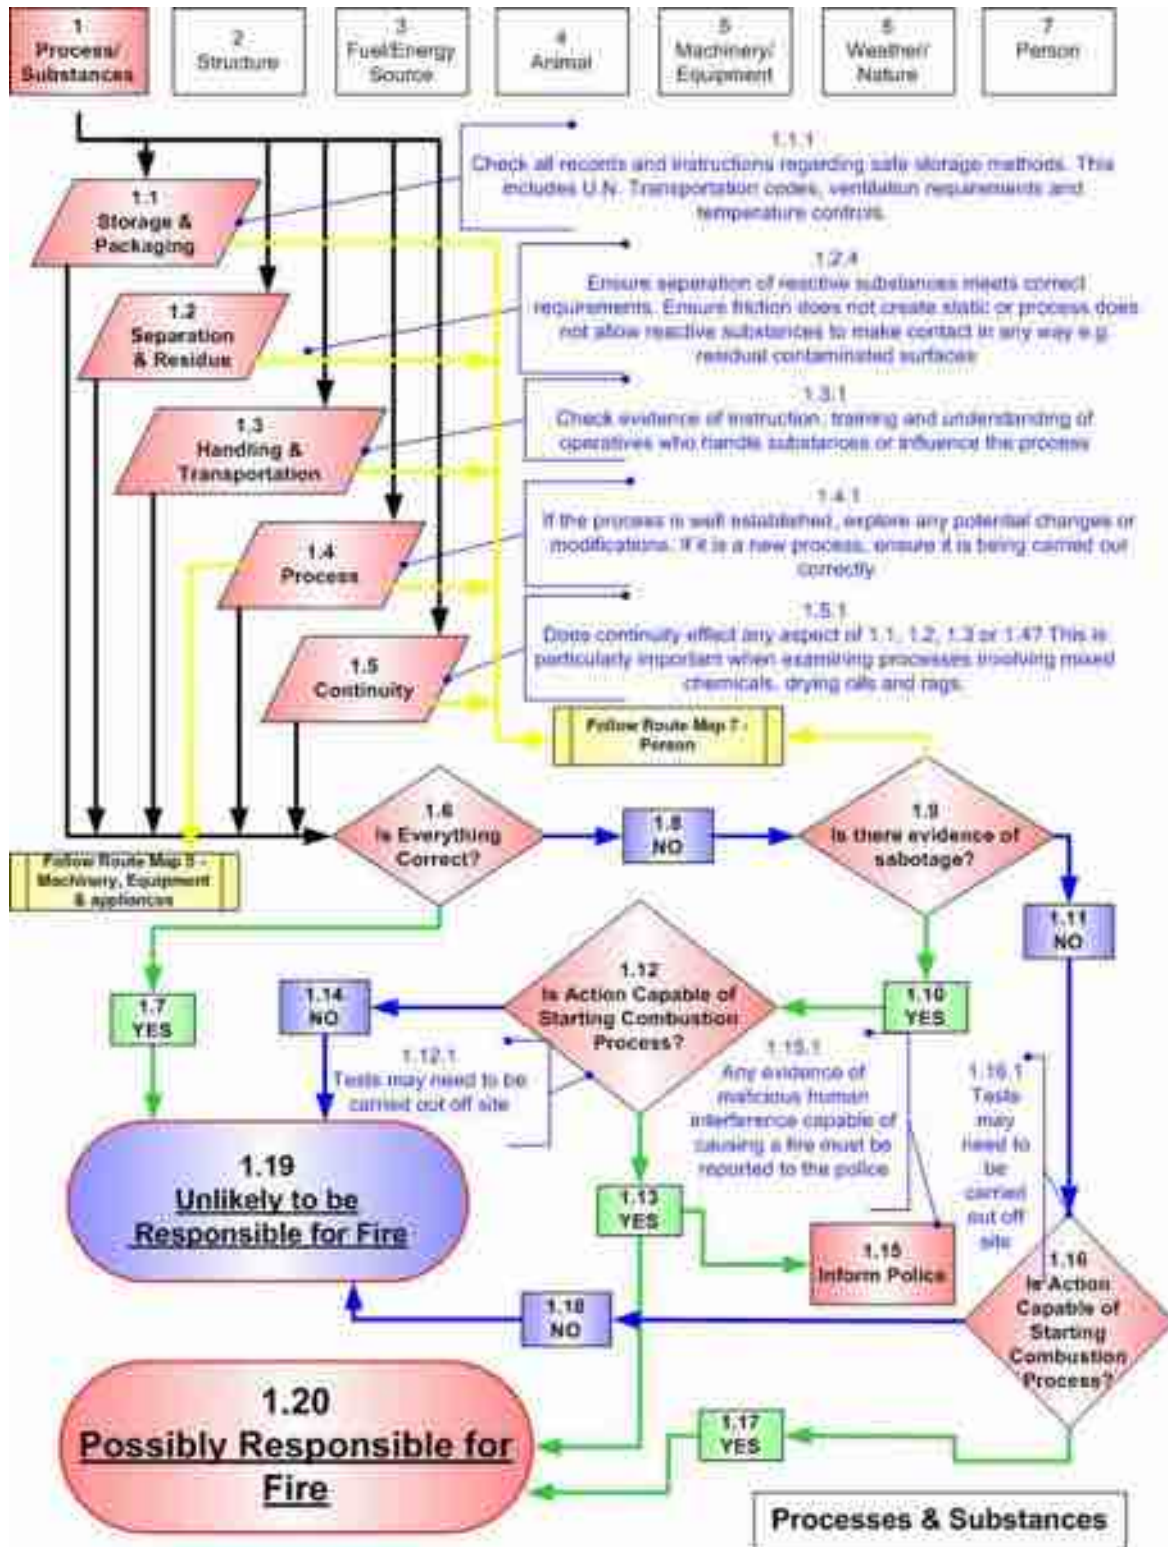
1
Process/
Substances

2
Structure

3
Fuel/Energy
Source

4
Animal

5
Machinery/
Equipment

6
Weather/
Nature

7
Person

1.1
Storage &
Packaging

1.1.1
Check all records and instructions regarding safe storage methods. This includes U.N. Transportation codes, ventilation requirements and temperature controls.

1.2
Separation
& Residue

1.2.4
Ensure seperation of reactive substances meets correct requirements. Ensure friction does not create static or process does not allow reactive substances to make contact in any way e.g. residual contaminated surfaces

1.3
Handling &
Transportation

1.3.1
Check evidence of instruction, training and understanding of operatives who handle substances or influence the process

1.4
Process

1.4.1
If the process is well established, explore any potential changes or modifications. If it is a new process, ensure it is being carried out correctly

1.5
Continuity

1.5.1
Does continuity effect any aspect of 1.1, 1.2, 1.3 or 1.4? This is particularly important when examining processes involving mixed chemicals, drying rails and rags.

Follow Route Map 7 - Person

Follow Route Map 5 - Machinery, Equipment & appliances

1.6
Is Everything
Correct?

1.8
NO

1.9
Is there evidence of
sabotage?

1.11
NO

1.7
YES

1.14
NO

1.12
Is Action Capable of
Starting Combustion
Process?

1.10
YES

1.12.1
Tests may need to be carried out off site

1.15.1
Any evidence of malicious human interference capable of causing a fire must be reported to the police

1.16.1
Tests may need to be carried out off site

1.19
Unlikely to be
Responsible for Fire

1.13
YES

1.15
Inform Police

1.16
Is Action
Capable of
Starting
Combustion
Process?

1.18
NO

1.20
Possibly Responsible for
Fire

1.17
YES

Processes & Substances